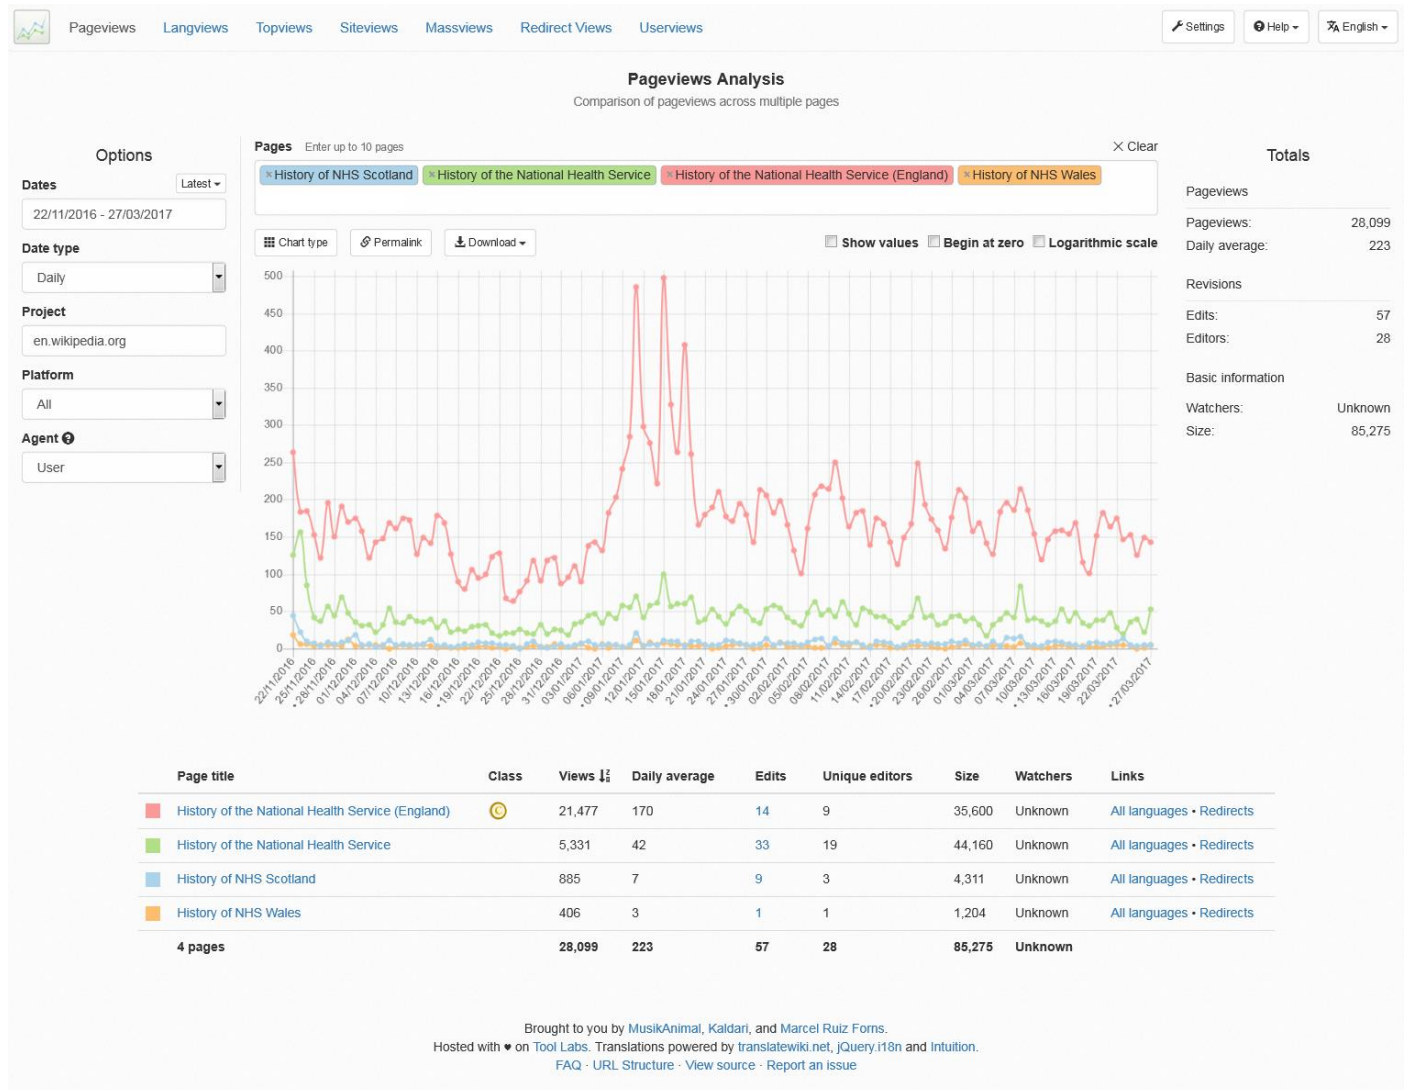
Pageviews Langviews Topviews Siteviews Massviews Redirect Views Userviews

Settings Help English

Pageviews Analysis

Comparison of pageviews across multiple pages

Options

Dates Latest

22/11/2016 - 27/03/2017

Date type

Daily

Project

en.wikipedia.org

Platform

All

Agent

User

Pages Enter up to 10 pages

Clear

×History of NHS Scotland ×History of the National Health Service ×History of the National Health Service (England) ×History of NHS Wales

Chart type Permalink Download

Show values Begin at zero Logarithmic scale

500
450
400
350
300
250
200
150
100
50
0

22/11/2016 25/11/2016 28/11/2016 01/12/2016 04/12/2016 07/12/2016 10/12/2016 13/12/2016 16/12/2016 19/12/2016 22/12/2016 25/12/2016 28/12/2016 31/12/2016 03/01/2017 06/01/2017 09/01/2017 12/01/2017 15/01/2017 18/01/2017 21/01/2017 24/01/2017 27/01/2017 30/01/2017 02/02/2017 05/02/2017 08/02/2017 11/02/2017 14/02/2017 17/02/2017 20/02/2017 23/02/2017 26/02/2017 01/03/2017 04/03/2017 07/03/2017 10/03/2017 13/03/2017 16/03/2017 19/03/2017 22/03/2017 27/03/2017

Totals

Pageviews

Pageviews: 28,099
Daily average: 223

Revisions

Edits: 57
Editors: 28

Basic information

Watchers: Unknown
Size: 85,275

| | Page title | Class | Views | Daily average | Edits | Unique editors | Size | Watchers | Links |
|---|---|---|---|---|---|---|---|---|---|
| | History of the National Health Service (England) | C | 21,477 | 170 | 14 | 9 | 35,600 | Unknown | All languages • Redirects |
| | History of the National Health Service | | 5,331 | 42 | 33 | 19 | 44,160 | Unknown | All languages • Redirects |
| | History of NHS Scotland | | 885 | 7 | 9 | 3 | 4,311 | Unknown | All languages • Redirects |
| | History of NHS Wales | | 406 | 3 | 1 | 1 | 1,204 | Unknown | All languages • Redirects |
| | 4 pages | | 28,099 | 223 | 57 | 28 | 85,275 | Unknown | |

Brought to you by MusikAnimal, Kaldari, and Marcel Ruiz Forns.
Hosted with ♥ on Tool Labs. Translations powered by translatewiki.net, jQuery.i18n and Intuition.
FAQ · URL Structure · View source · Report an issue